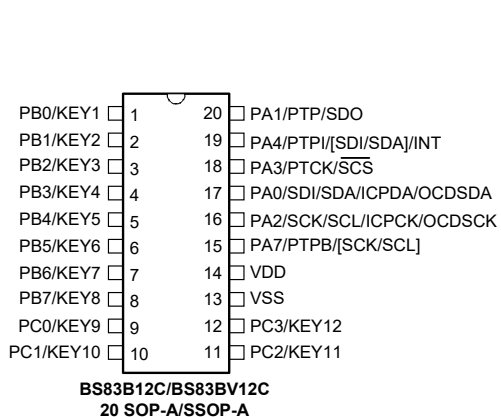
PB0/KEY1 1
PB1/KEY2 2
PB2/KEY3 3
PB3/KEY4 4
PB4/KEY5 5
PB5/KEY6 6
PB6/KEY7 7
PB7/KEY8 8
PC0/KEY9 9
PC1/KEY10 10

20 PA1/PTP/SDO
19 PA4/PTPI/[SDI/SDA]/INT
18 PA3/PTCK/$\overline{SCS}$
17 PA0/SDI/SDA/ICPDA/OCDSDA
16 PA2/SCK/SCL/ICPCK/OCDSCK
15 PA7/PTPB/[SCK/SCL]
14 VDD
13 VSS
12 PC3/KEY12
11 PC2/KEY11

BS83B12C/BS83BV12C
20 SOP-A/SSOP-A